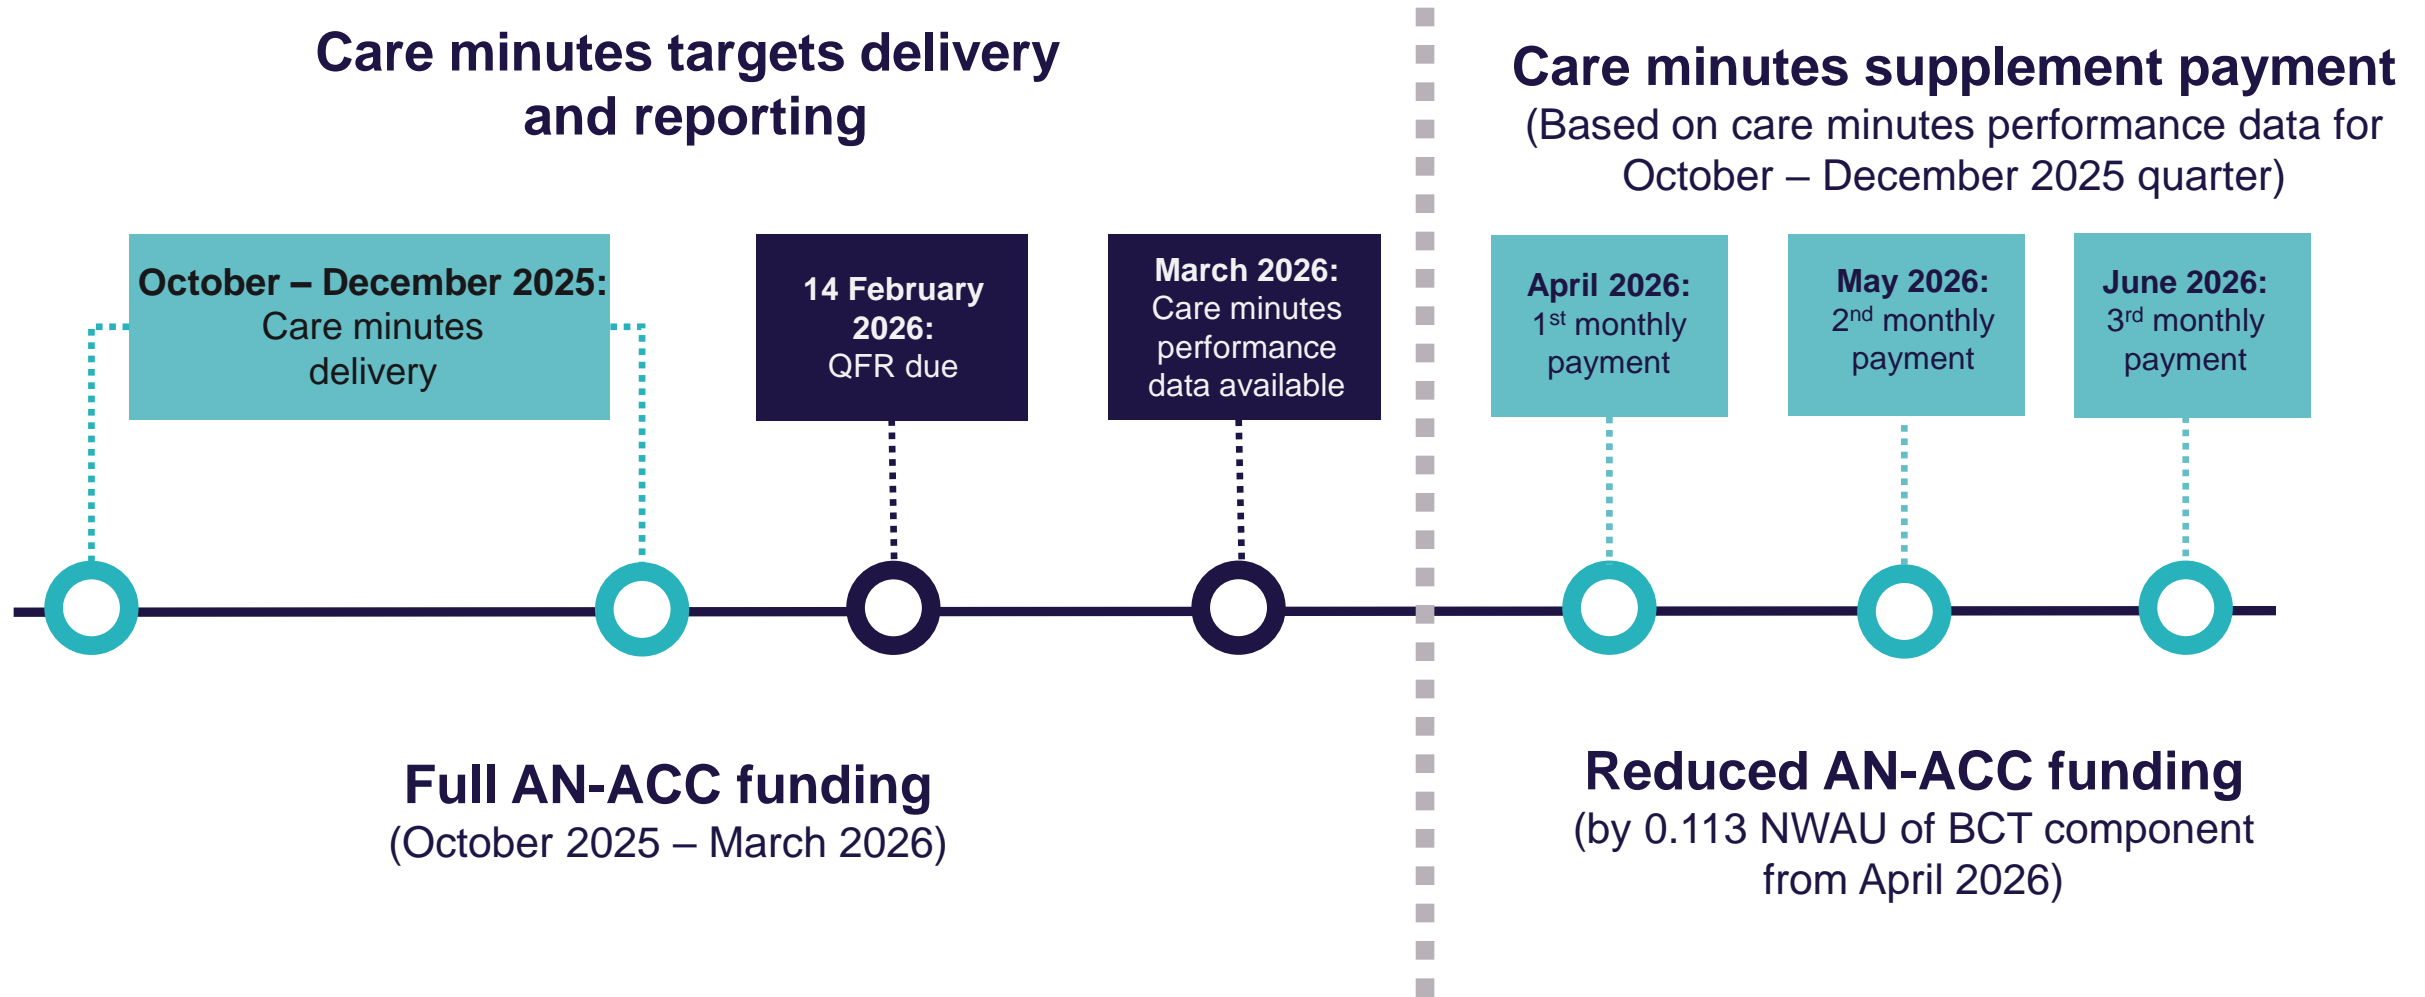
Care minutes targets delivery and reporting

October – December 2025: Care minutes delivery

14 February 2026: QFR due

March 2026: Care minutes performance data available

Full AN-ACC funding
(October 2025 – March 2026)

Care minutes supplement payment
(Based on care minutes performance data for October – December 2025 quarter)

April 2026: $1^{st}$ monthly payment

May 2026: $2^{nd}$ monthly payment

June 2026: $3^{rd}$ monthly payment

Reduced AN-ACC funding
(by 0.113 NWAU of BCT component from April 2026)